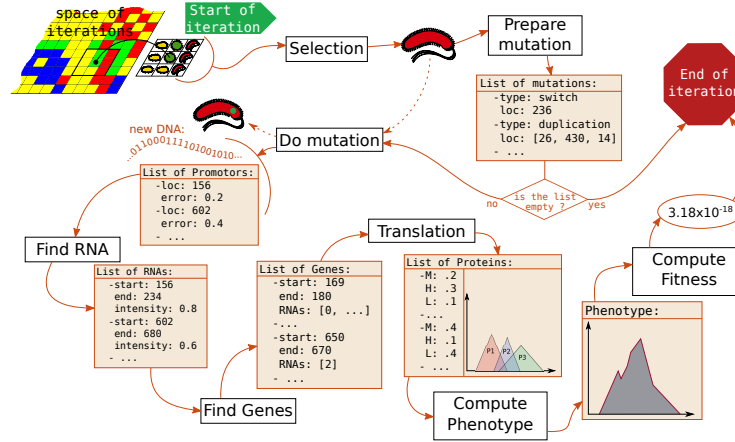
space of iterations

Start of iteration

Selection

Prepare mutation

List of mutations:
-type: switch
loc: 236
-type: duplication
loc: [26, 430, 14]
- ...

End of iteration

new DNA:
..0110001111010010l0...

Do mutation

is the list empty ?
no
yes

List of Promotors:
-loc: 156
error: 0.2
-loc: 602
error: 0.4
- ...

Find RNA

List of RNAs:
-start: 156
end: 234
intensity: 0.8
-start: 602
end: 680
intensity: 0.6
- ...

Translation

List of Genes:
-start: 169
end: 180
RNAs: [0, ...]
-...
-start: 650
end: 670
RNAs: [2]
- ...

List of Proteins:
-M: .2
H: .3
L: .1
-...
-M: .4
H: .1
L: .4
- ...

P1 P2 P3

$3.18x10^{-18}$

Compute Fitness

Phenotype:

Find Genes

Compute Phenotype